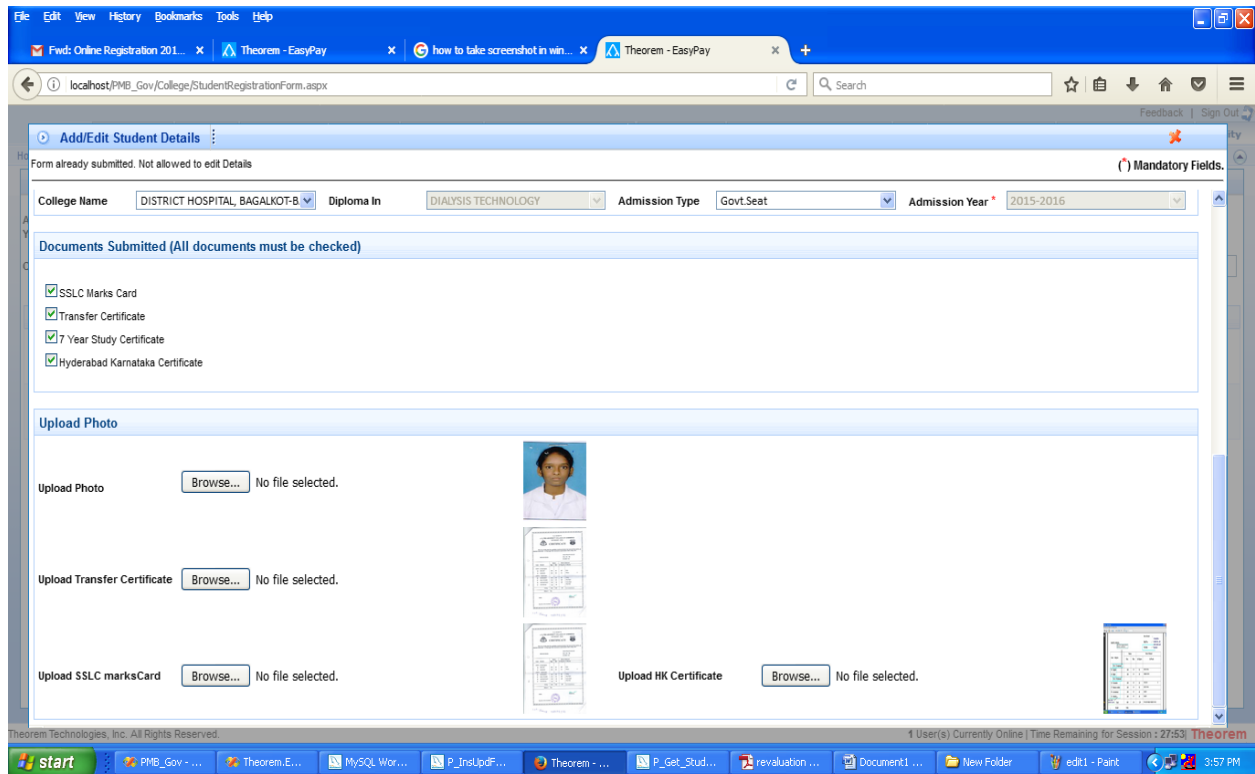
File Edit View History Bookmarks Tools Help

Fwd: Online Registration 201... × Theorem - EasyPay × how to take screenshot in win... × Theorem - EasyPay × +

localhost/PMB_Gov/College/StudentRegistrationForm.aspx

Search

Feedback | Sign Out

Add/Edit Student Details

Form already submitted. Not allowed to edit Details

(*) Mandatory Fields.

College Name DISTRICT HOSPITAL, BAGALKOT-B Diploma In DIALYSIS TECHNOLOGY Admission Type Govt.Seat Admission Year * 2015-2016

Documents Submitted (All documents must be checked)

SSLC Marks Card

Transfer Certificate

7 Year Study Certificate

Hyderabad Karnataka Certificate

Upload Photo

Upload Photo Browse... No file selected.

Upload Transfer Certificate Browse... No file selected.

Upload SSLC marksCard Browse... No file selected.

Upload HK Certificate Browse... No file selected.

Theorem Technologies, Inc. All Rights Reserved.

1 User(s) Currently Online | Time Remaining for Session : 27:53| Theorem

start PMB_Gov - ... Theorem.E... MySQL Wor... P_InsUpdF... Theorem - ... P_Get_Stud... revaluation ... Document1 ... New Folder edit1 - Paint 3:57 PM